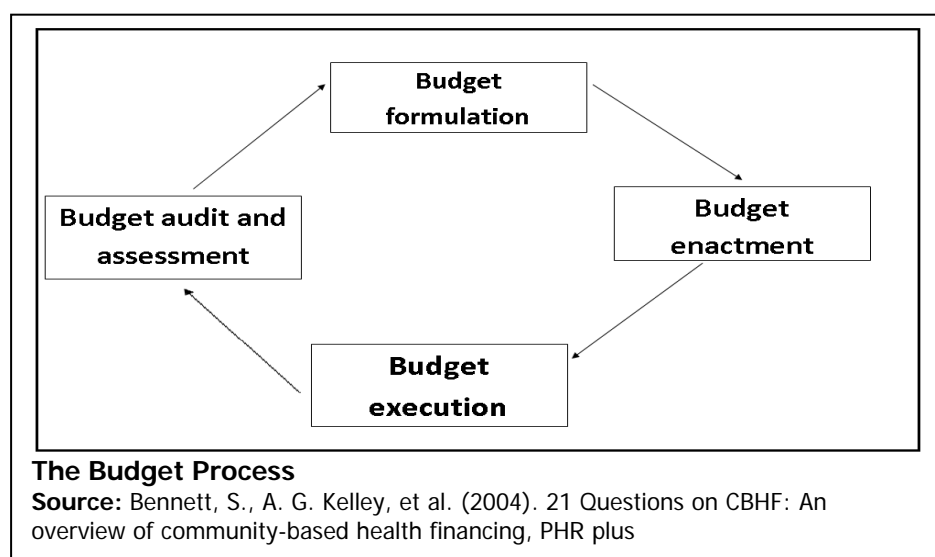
Budget formulation

Budget enactment

Budget execution

Budget audit and assessment

**The Budget Process**
**Source:** Bennett, S., A. G. Kelley, et al. (2004). 21 Questions on CBHF: An overview of community-based health financing, PHR plus